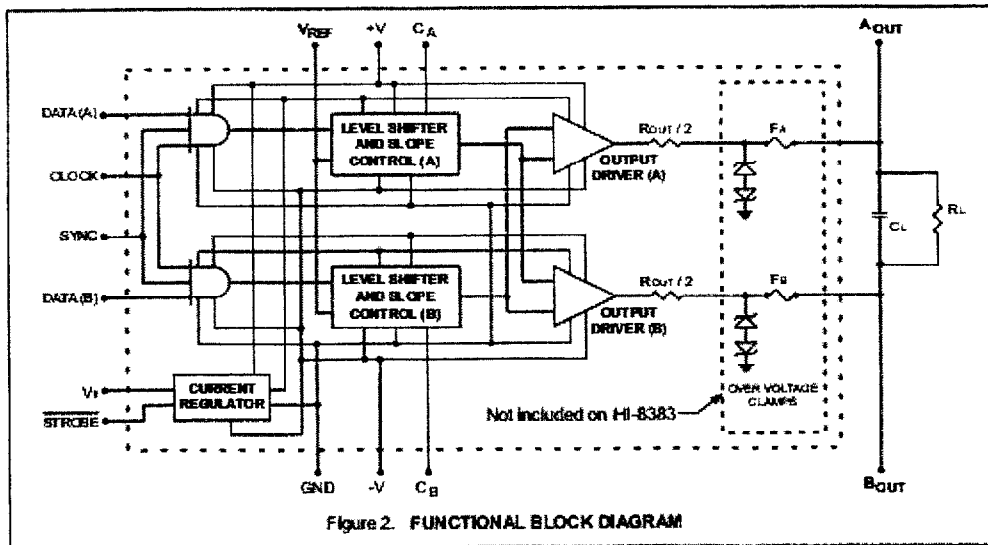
$V_{REF}$ +V $C_A$ $A_{OUT}$

DATA (A)

CLOCK

SYNC

DATA (B)

$V_1$

$\overline{STROBE}$

LEVEL SHIFTER AND SLOPE CONTROL (A)

LEVEL SHIFTER AND SLOPE CONTROL (B)

OUTPUT DRIVER (A)

OUTPUT DRIVER (B)

$R_{OUT}$ / 2

$R_{OUT}$ / 2

$F_A$

$F_B$

$C_L$

$R_L$

CURRENT REGULATOR

OVER VOLTAGE CLAMPS

Not included on HI-8383

GND -V $C_B$ $B_{OUT}$

Figure 2. FUNCTIONAL BLOCK DIAGRAM